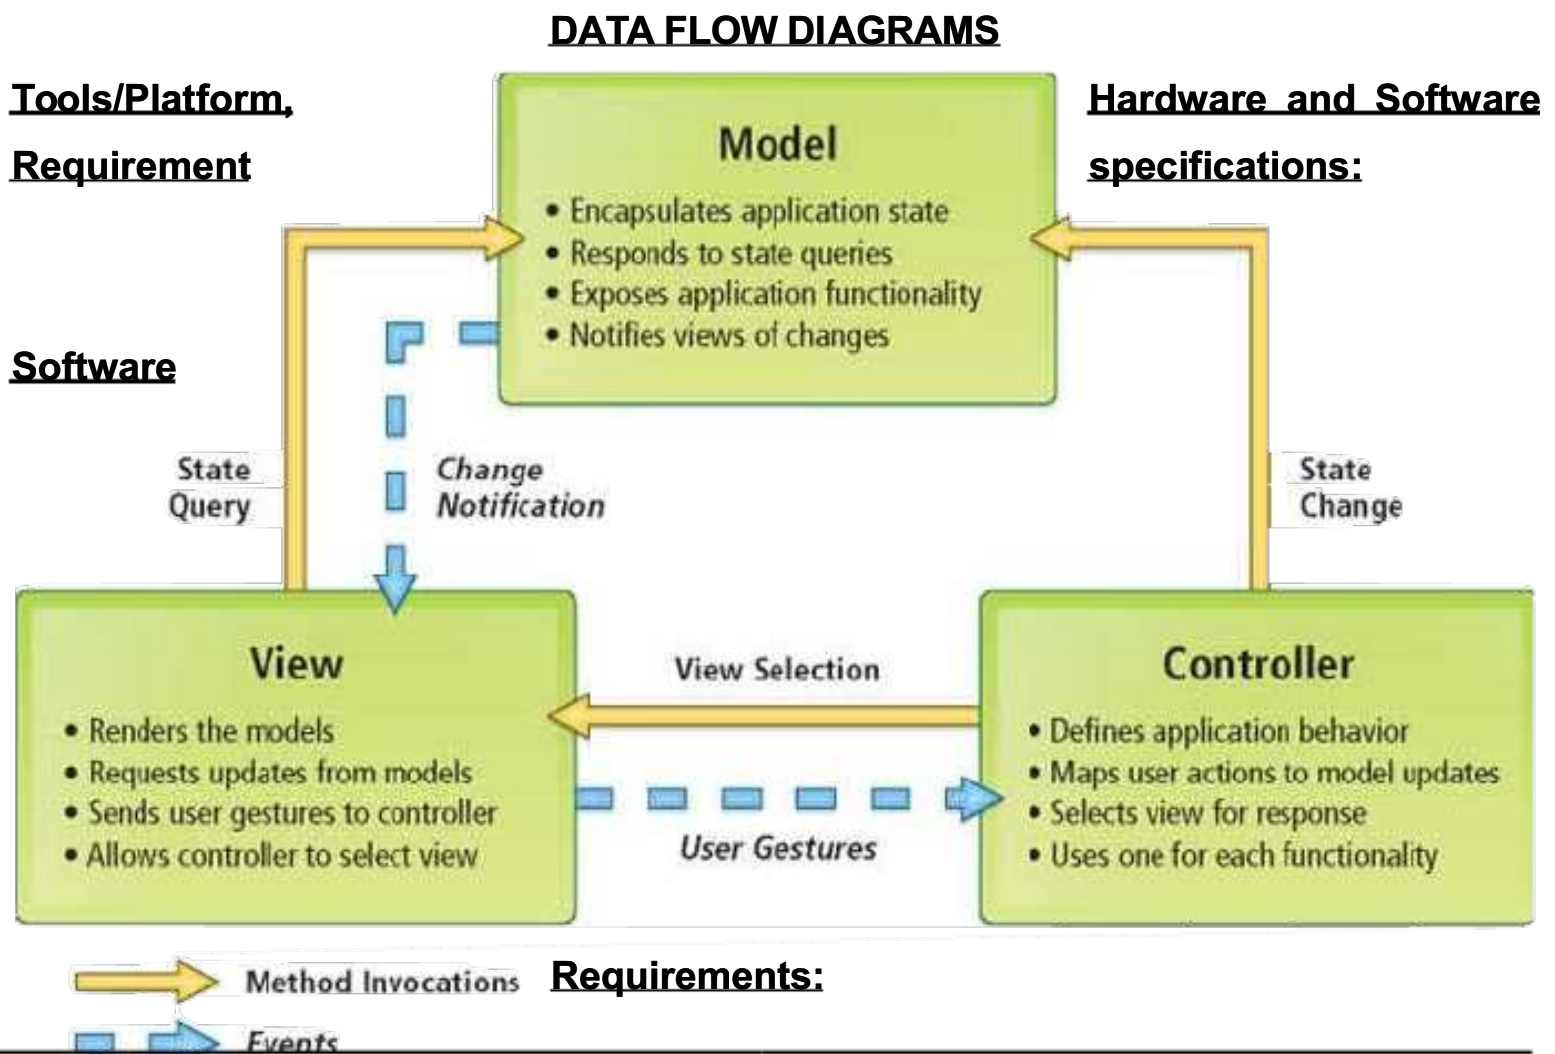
DATA FLOW DIAGRAMS

Tools/Platform, Requirement

Hardware and Software specifications:

Model
• Encapsulates application state
• Responds to state queries
• Exposes application functionality
• Notifies views of changes

Software

State Query

Change Notification

State Change

View
• Renders the models
• Requests updates from models
• Sends user gestures to controller
• Allows controller to select view

View Selection

User Gestures

Controller
• Defines application behavior
• Maps user actions to model updates
• Selects view for response
• Uses one for each functionality

Method Invocations

Requirements:

Events